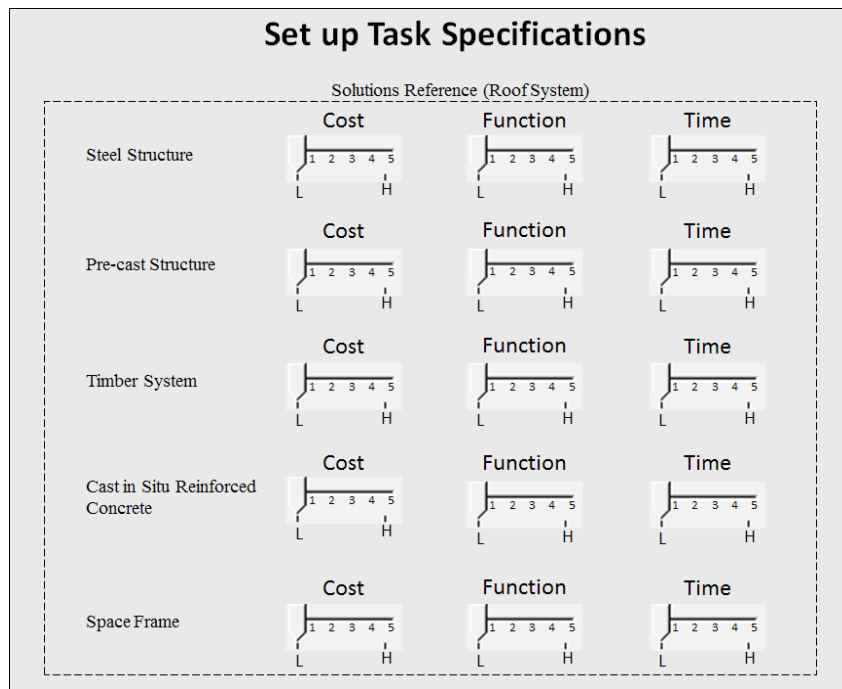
Set up Task Specifications

Solutions Reference (Roof System)

Steel Structure

Cost
1 2 3 4 5
L H

Function
1 2 3 4 5
L H

Time
1 2 3 4 5
L H

Pre-cast Structure

Cost
1 2 3 4 5
L H

Function
1 2 3 4 5
L H

Time
1 2 3 4 5
L H

Timber System

Cost
1 2 3 4 5
L H

Function
1 2 3 4 5
L H

Time
1 2 3 4 5
L H

Cast in Situ Reinforced Concrete

Cost
1 2 3 4 5
L H

Function
1 2 3 4 5
L H

Time
1 2 3 4 5
L H

Space Frame

Cost
1 2 3 4 5
L H

Function
1 2 3 4 5
L H

Time
1 2 3 4 5
L H